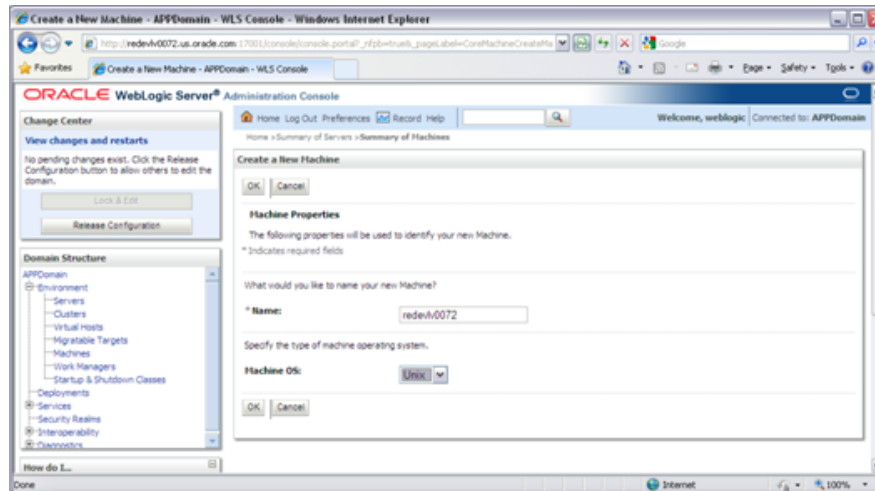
Create a New Machine - APPDomain - WLS Console - Windows Internet Explorer

http://redevlv0072.us.oracle.com:17001/console/console.portal?_nfpb=true&_pageLabel=CoreMachineCreateMa

Google

Favorites

Create a New Machine - APPDomain - WLS Console

Page ▾ Safety ▾ Tools ▾

ORACLE WebLogic Server® Administration Console

Change Center

View changes and restarts

No pending changes exist. Click the Release Configuration button to allow others to edit the domain.

Lock & Edit

Release Configuration

Domain Structure

APPDomain
Environment
Servers
Clusters
Virtual Hosts
Migratable Targets
Machines
Work Managers
Startup & Shutdown Classes
Deployments
Services
Security Realms
Interoperability
Diagnostics

How do I...

Home Log Out Preferences Record Help

Welcome, weblogic Connected to: APPDomain

Home >Summary of Servers >Summary of Machines

Create a New Machine

OK Cancel

Machine Properties

The following properties will be used to identify your new Machine.

* Indicates required fields

What would you like to name your new Machine?

* Name: redevlv0072

Specify the type of machine operating system.

Machine OS: Unix

OK Cancel

Done

Internet

100%